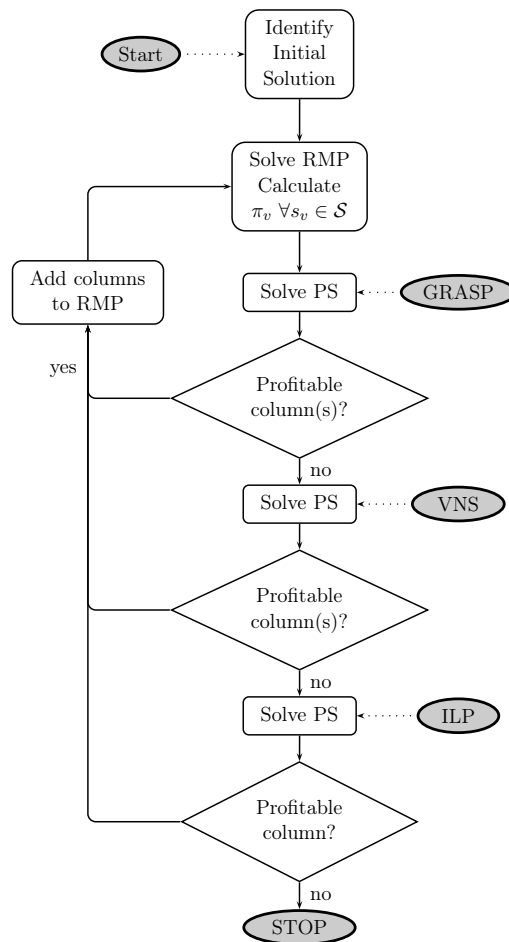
Start

Identify Initial Solution

Solve RMP Calculate $\pi_v \; \forall s_v \in \mathcal{S}$

Add columns to RMP

Solve PS

GRASP

yes

Profitable column(s)?

no

Solve PS

VNS

Profitable column(s)?

no

Solve PS

ILP

Profitable column?

no

STOP